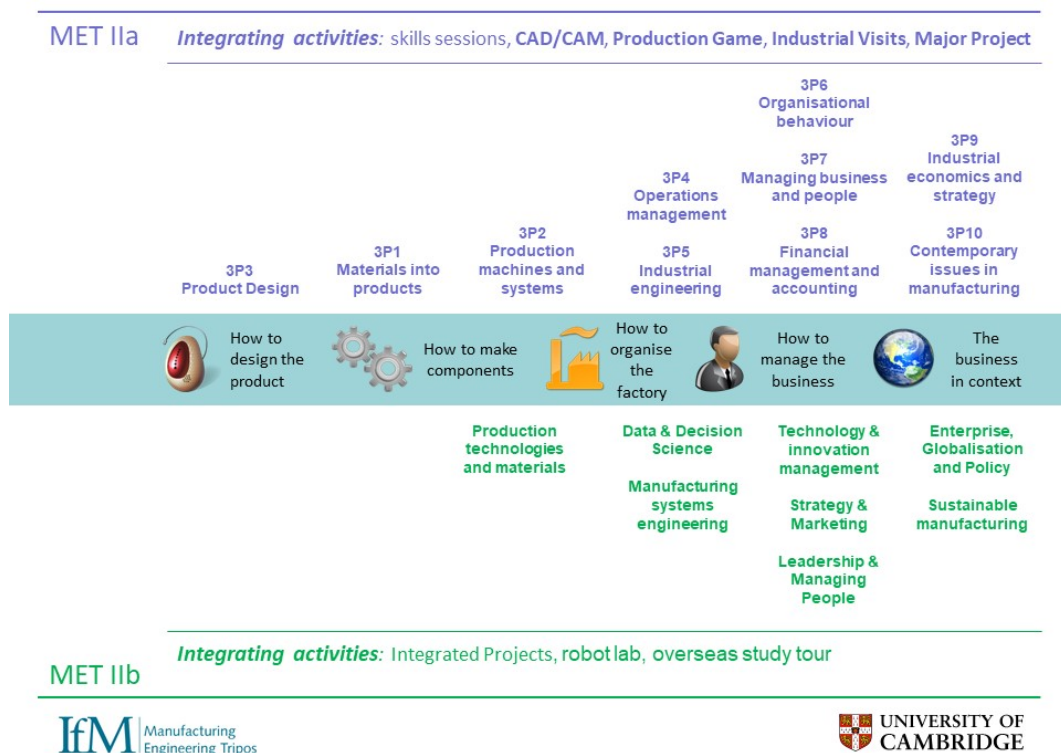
MET IIa

*Integrating activities:* skills sessions, CAD/CAM, Production Game, Industrial Visits, Major Project

3P3
Product Design

3P1
Materials into products

3P2
Production machines and systems

3P4
Operations management

3P5
Industrial engineering

3P6
Organisational behaviour

3P7
Managing business and people

3P8
Financial management and accounting

3P9
Industrial economics and strategy

3P10
Contemporary issues in manufacturing

How to design the product

How to make components

How to organise the factory

How to manage the business

The business in context

Production technologies and materials

Data & Decision Science

Manufacturing systems engineering

Technology & innovation management

Strategy & Marketing

Leadership & Managing People

Enterprise, Globalisation and Policy

Sustainable manufacturing

*Integrating activities:* Integrated Projects, robot lab, overseas study tour

MET IIb

IfM Manufacturing Engineering Tripos

UNIVERSITY OF CAMBRIDGE